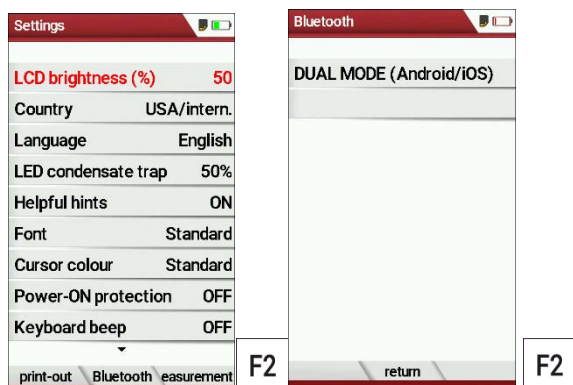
Settings

| LCD brightness (%) | 50 |
|---|---|
| Country | USA/intern. |
| Language | English |
| LED condensate trap | 50% |
| Helpful hints | ON |
| Font | Standard |
| Cursor colour | Standard |
| Power-ON protection | OFF |
| Keyboard beep | OFF |

print-out Bluetooth easurement

F2

Bluetooth

DUAL MODE (Android/iOS)

return

F2